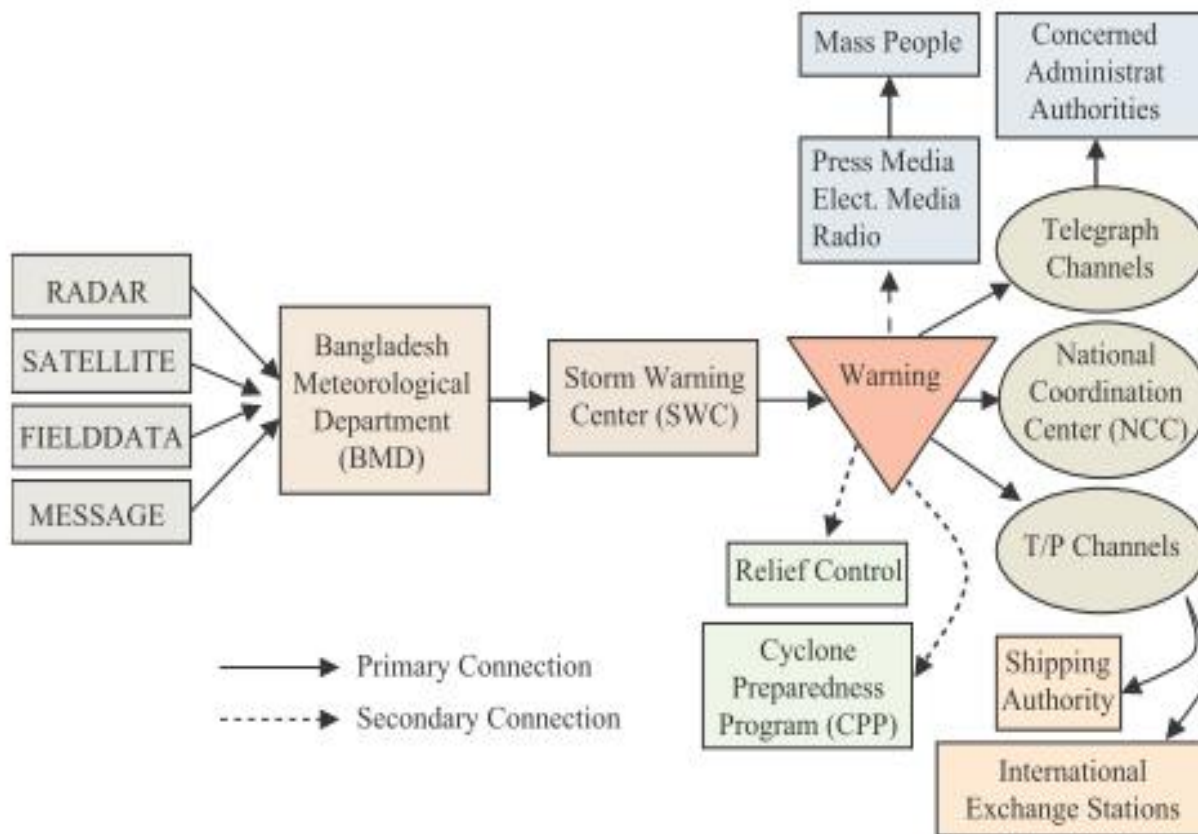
RADAR

SATELLITE

FIELDDATA

MESSAGE

Bangladesh Meteorological Department (BMD)

Storm Warning Center (SWC)

Warning

Mass People

Press Media Elect. Media Radio

Concerned Administrat Authorities

Telegraph Channels

National Coordination Center (NCC)

T/P Channels

Relief Control

Cyclone Preparedness Program (CPP)

Shipping Authority

International Exchange Stations

Primary Connection

Secondary Connection